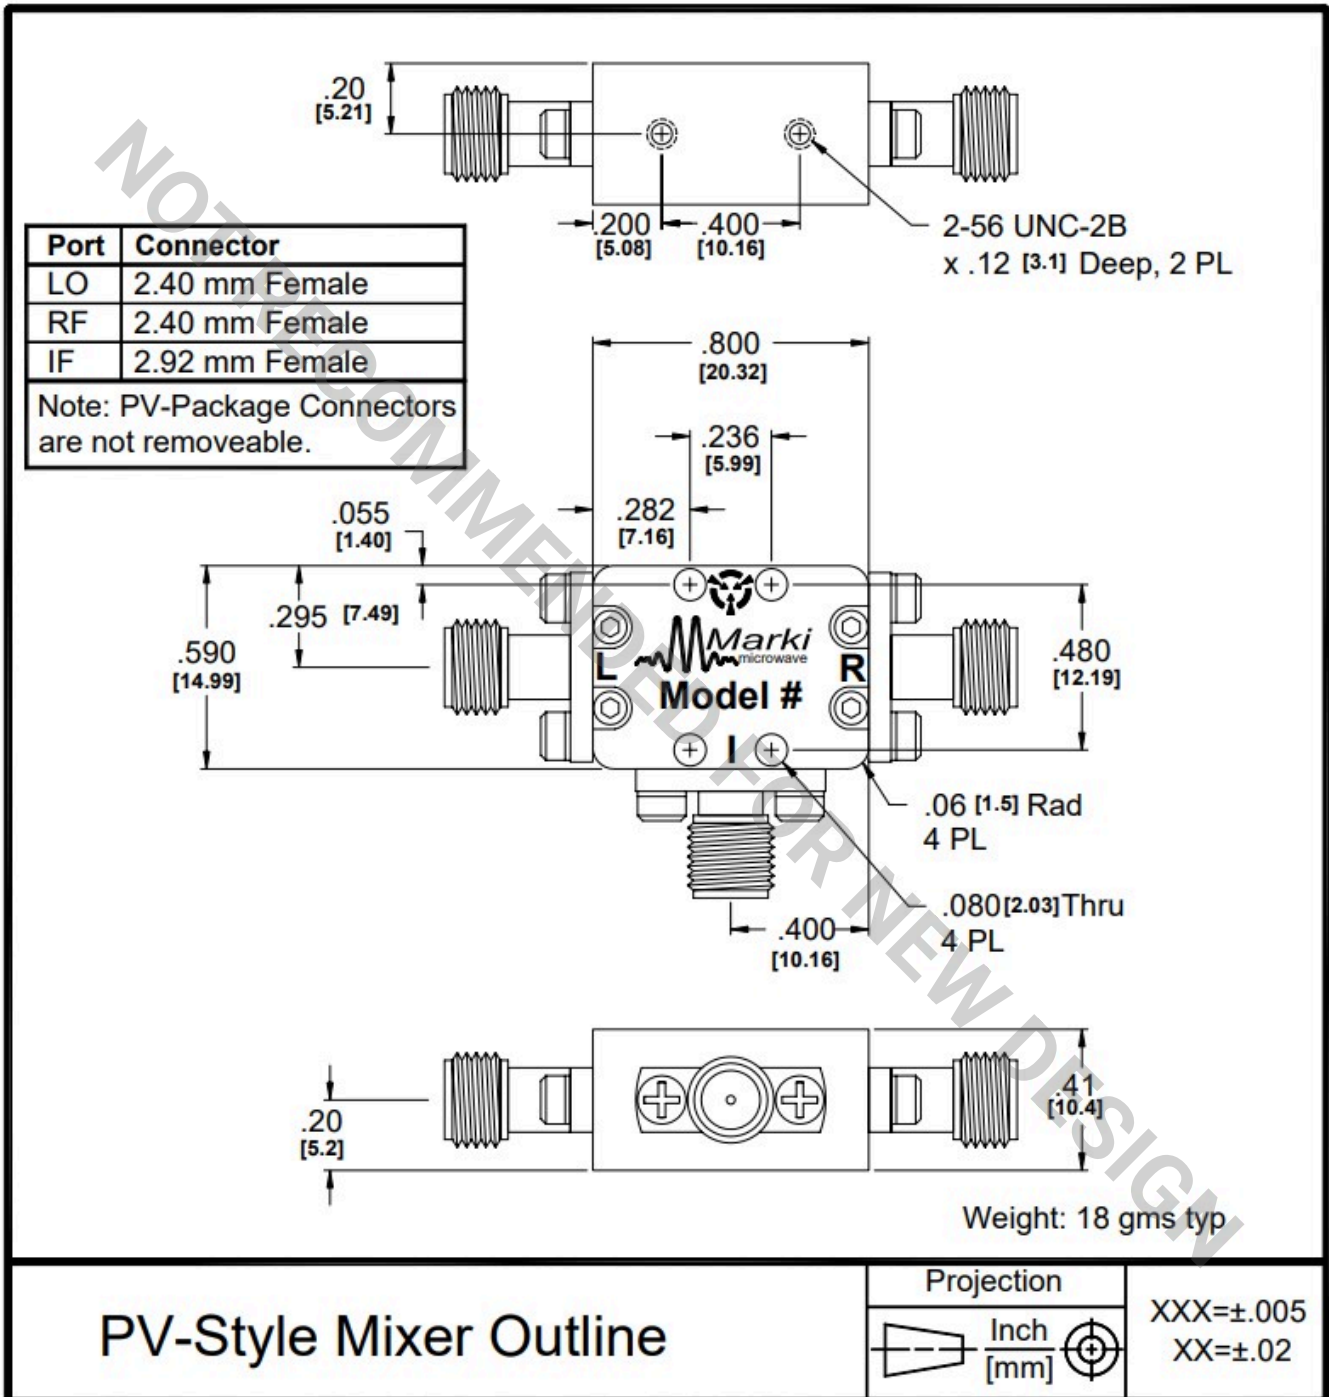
NOT RECOMMENDED FOR NEW DESIGN

.20
[5.21]

.200
[5.08]

.400
[10.16]

2-56 UNC-2B
x .12 [3.1] Deep, 2 PL

| Port | Connector |
|---|---|
| LO | 2.40 mm Female |
| RF | 2.40 mm Female |
| IF | 2.92 mm Female |

Note: PV-Package Connectors are not removeable.

.800
[20.32]

.236
[5.99]

.282
[7.16]

.055
[1.40]

.295 [7.49]

.590
[14.99]

Marki
microwave

L

R

Model #

I

.480
[12.19]

.06 [1.5] Rad
4 PL

.080 [2.03] Thru
4 PL

.400
[10.16]

.20
[5.2]

.41
[10.4]

Weight: 18 gms typ

PV-Style Mixer Outline

Projection

Inch
[mm]

XXX=±.005
XX=±.02